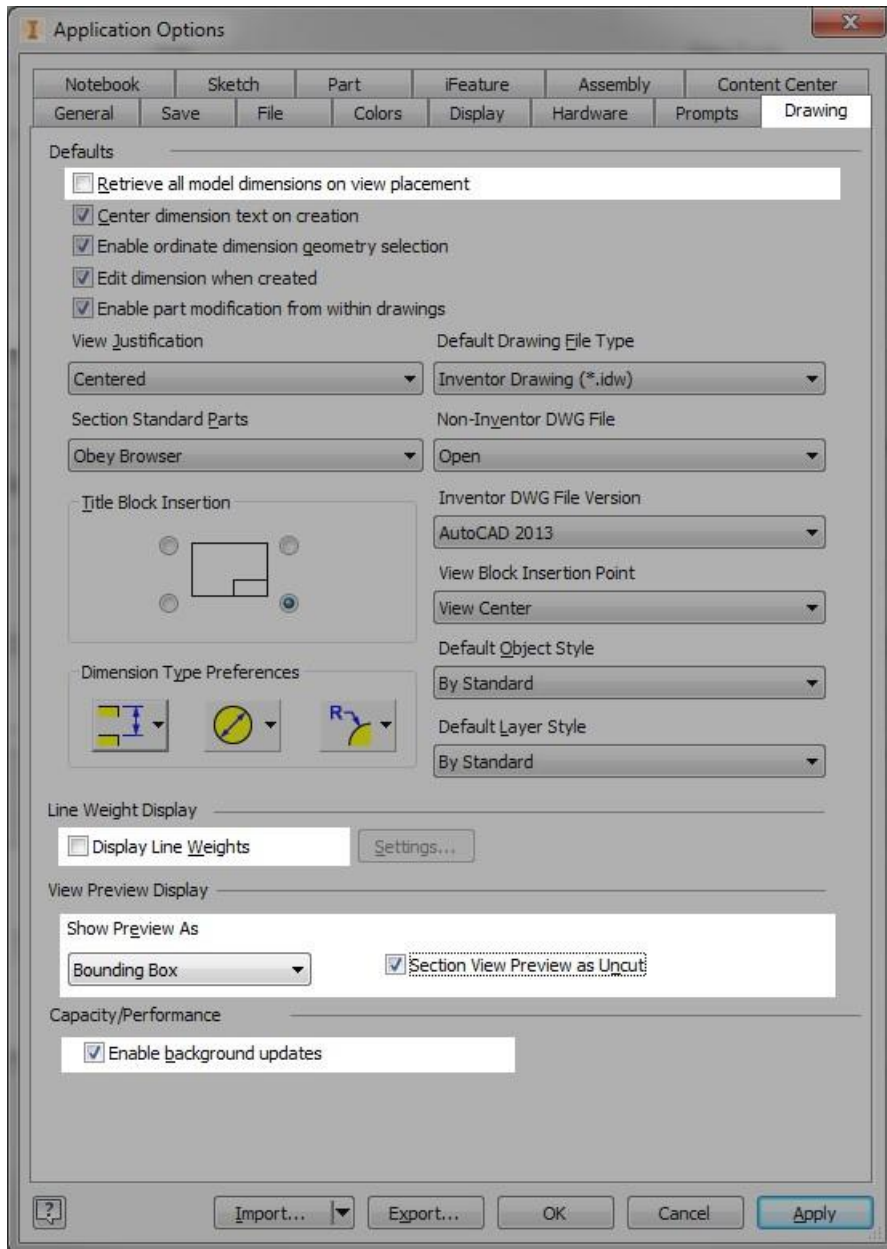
Application Options

Notebook | Sketch | Part | iFeature | Assembly | Content Center
General | Save | File | Colors | Display | Hardware | Prompts | Drawing

Defaults

Retrieve all model dimensions on view placement
Center dimension text on creation
Enable ordinate dimension geometry selection
Edit dimension when created
Enable part modification from within drawings

View Justification
Centered

Default Drawing File Type
Inventor Drawing (*.idw)

Section Standard Parts
Obey Browser

Non-Inventor DWG File
Open

Title Block Insertion

Inventor DWG File Version
AutoCAD 2013

View Block Insertion Point
View Center

Default Object Style
By Standard

Dimension Type Preferences

R

Default Layer Style
By Standard

Line Weight Display

Display Line Weights
Settings...

View Preview Display

Show Preview As
Bounding Box

Section View Preview as Uncut

Capacity/Performance

Enable background updates

Import... Export... OK Cancel Apply